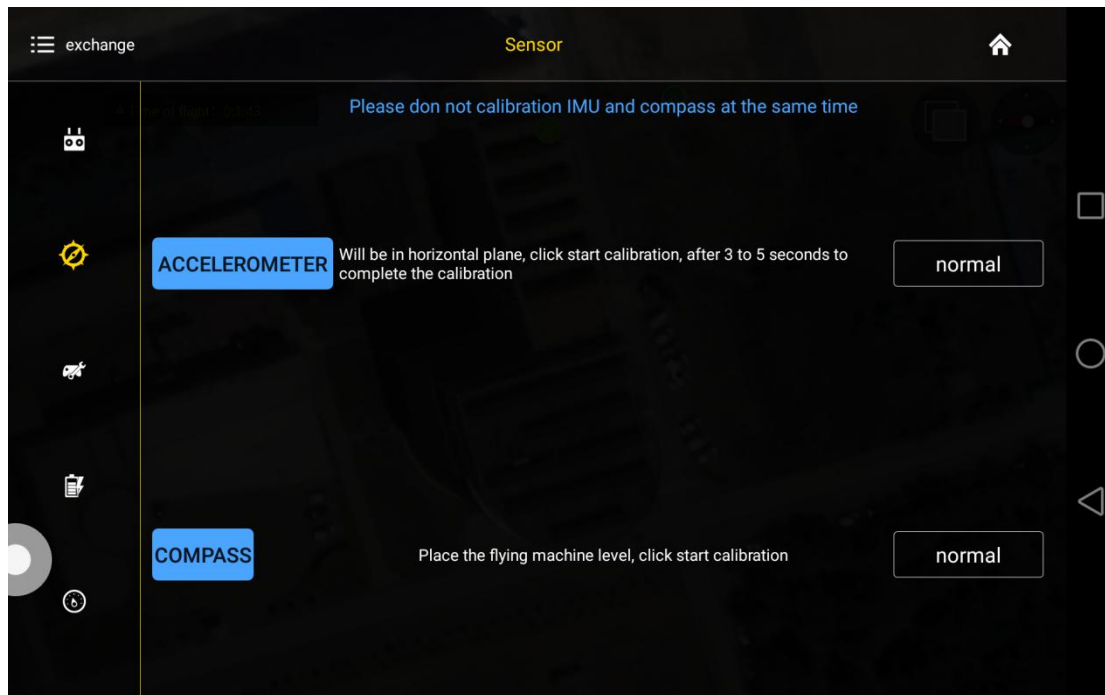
exchange

Sensor

Please don not calibration IMU and compass at the same time

ACCELEROMETER

Will be in horizontal plane, click start calibration, after 3 to 5 seconds to complete the calibration

normal

COMPASS

Place the flying machine level, click start calibration

normal